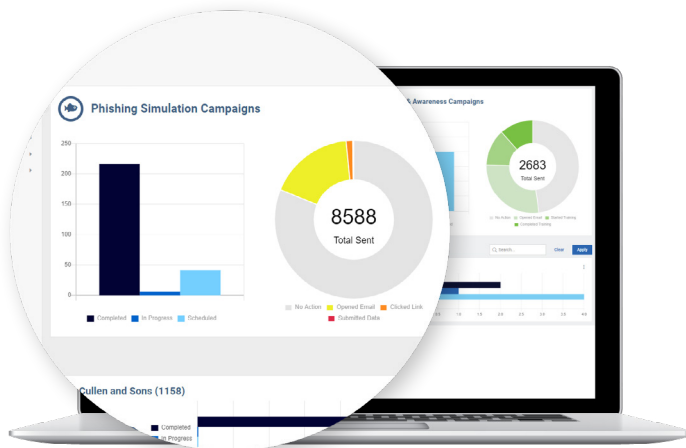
Phishing Simulation Campaigns

250
200
150
100
50
0

Completed
In Progress
Scheduled

8588
Total Sent

No Action
Opened Email
Clicked Link
Submitted Data

Cullen and Sons (1158)

Completed
In Progress

Awareness Campaigns

2683
Total Sent

No Action
Opened Email
Started Training
Completed Training

Search...
Clear
Apply